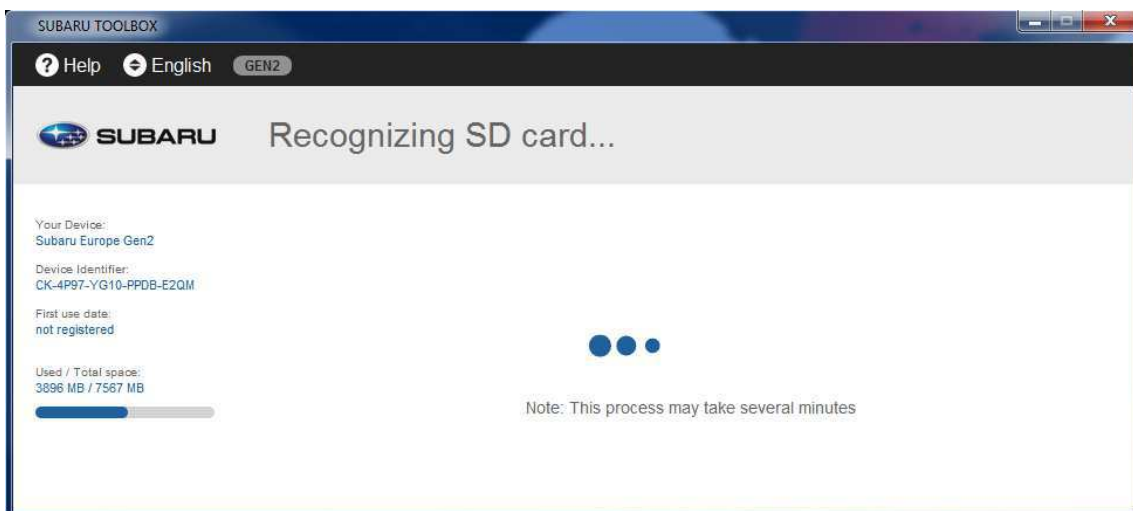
SUBARU TOOLBOX

Help English GEN2

SUBARU Recognizing SD card...

Your Device:
Subaru Europe Gen2

Device Identifier:
CK-4P97-YG10-PPDB-E2QM

First use date:
not registered

Used / Total space:
3896 MB / 7567 MB

Note: This process may take several minutes